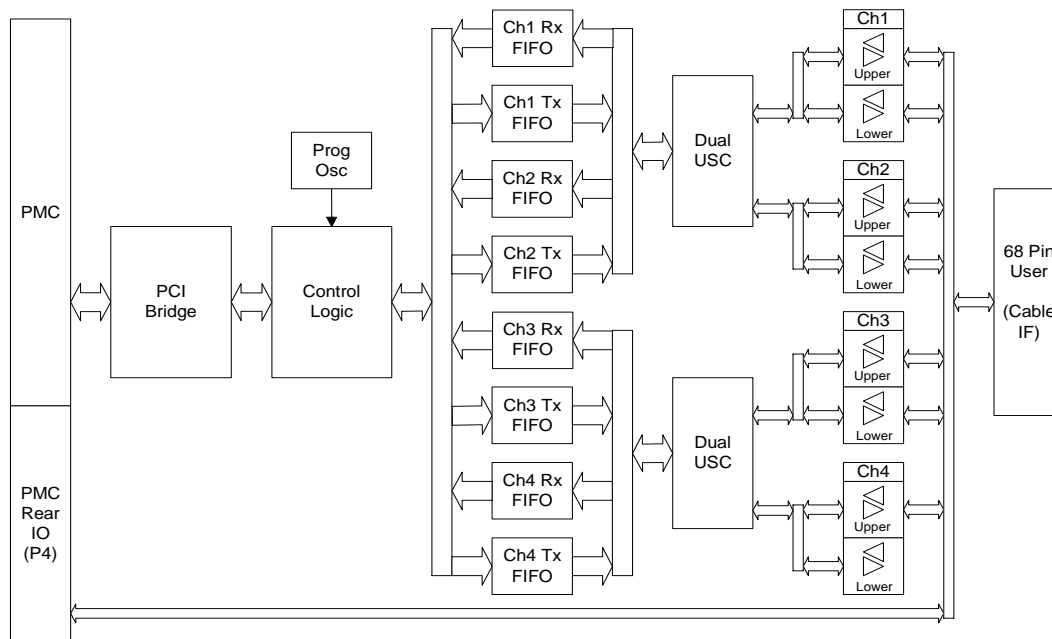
PMC

PMC Rear IO (P4)

PCI Bridge

Prog Osc

Control Logic

Ch1 Rx FIFO

Ch1 Tx FIFO

Ch2 Rx FIFO

Ch2 Tx FIFO

Ch3 Rx FIFO

Ch3 Tx FIFO

Ch4 Rx FIFO

Ch4 Tx FIFO

Dual USC

Dual USC

Ch1

Upper

Lower

Ch2

Upper

Lower

Ch3

Upper

Lower

Ch4

Upper

Lower

68 Pin User (Cable IF)